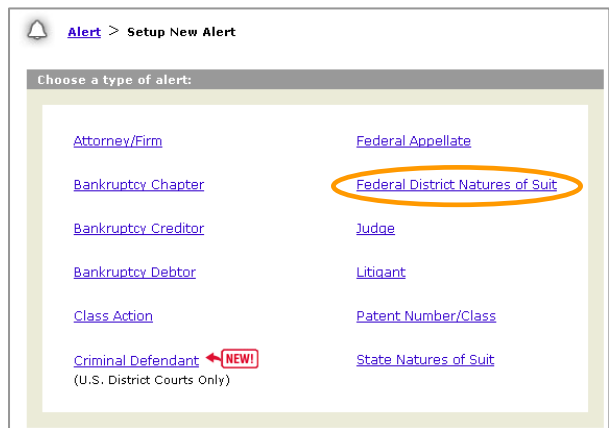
Alert > Setup New Alert

Choose a type of alert:

Attorney/Firm

Bankruptcy Chapter

Bankruptcy Creditor

Bankruptcy Debtor

Class Action

Criminal Defendant NEW!
(U.S. District Courts Only)

Federal Appellate

Federal District Natures of Suit

Judge

Litigant

Patent Number/Class

State Natures of Suit